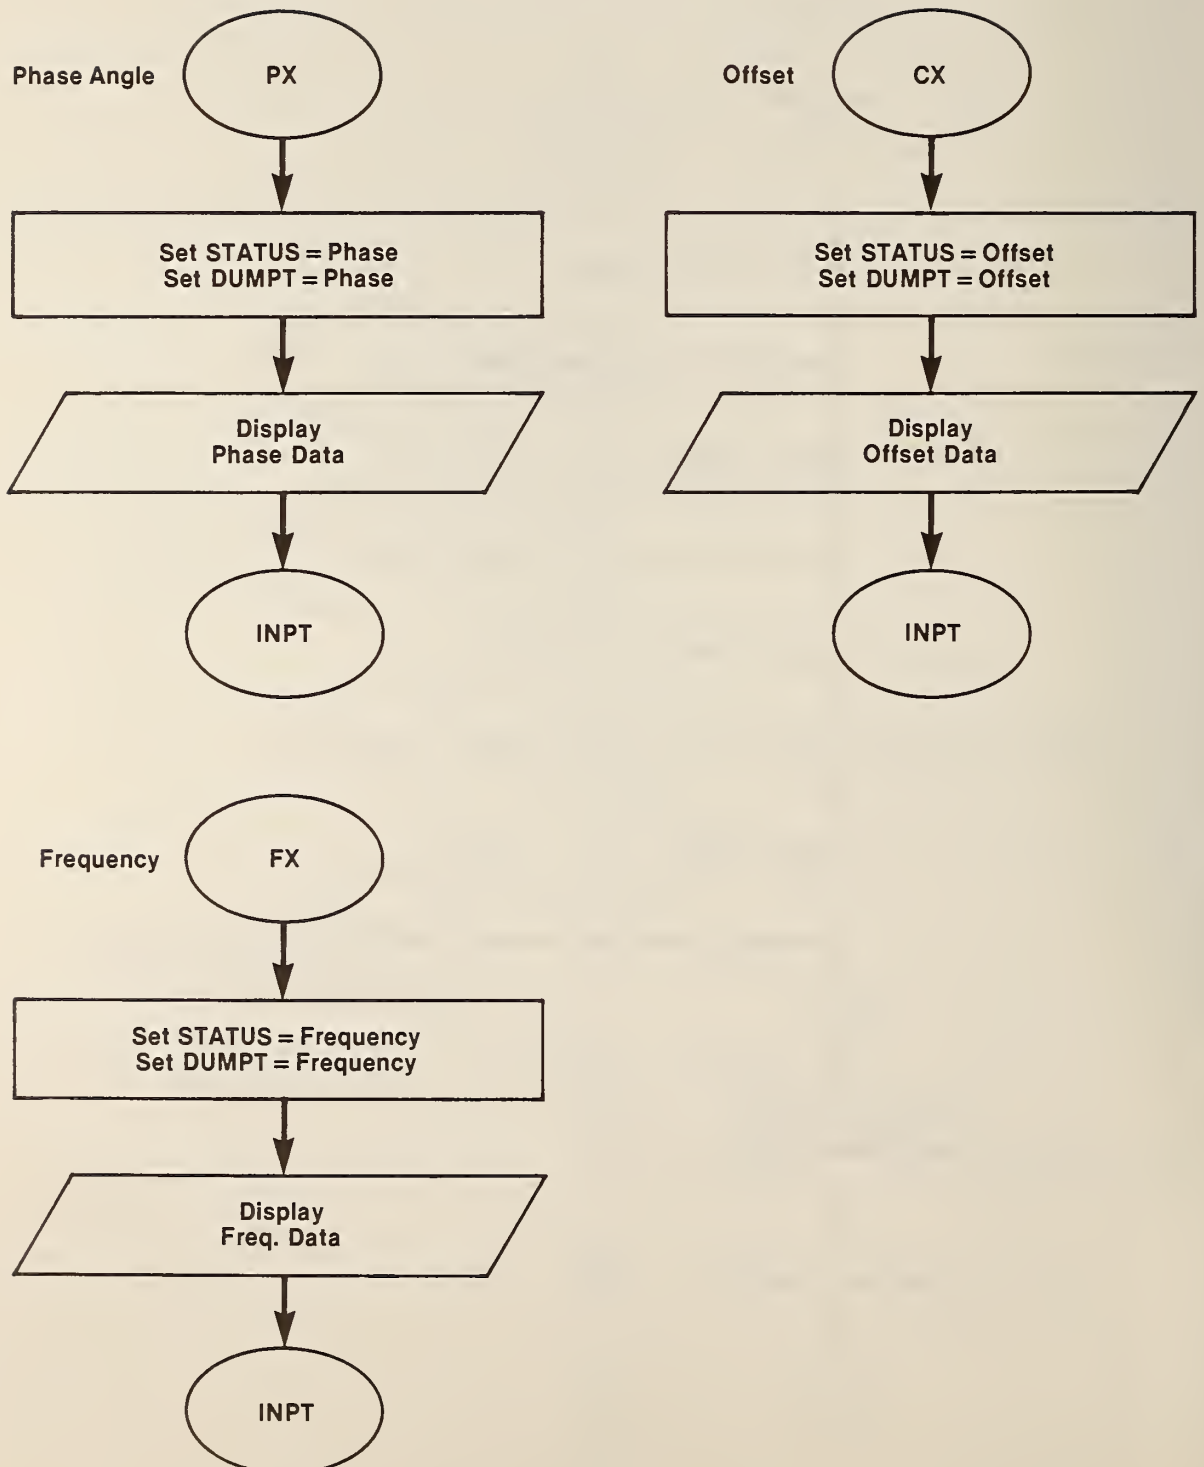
Phase Angle

PX

Set STATUS = Phase
Set DUMPT = Phase

Display
Phase Data

INPT

Offset

CX

Set STATUS = Offset
Set DUMPT = Offset

Display
Offset Data

INPT

Frequency

FX

Set STATUS = Frequency
Set DUMPT = Frequency

Display
Freq. Data

INPT